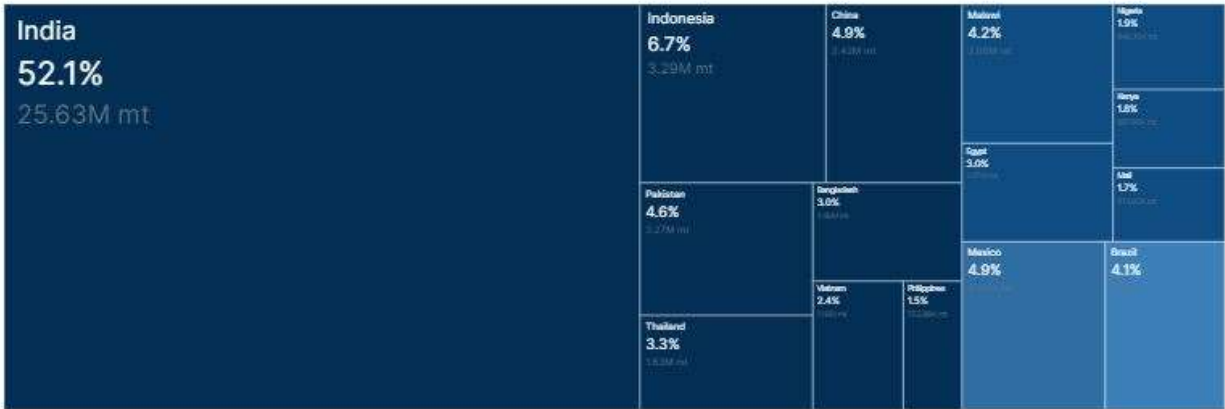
India
52.1%
25.63M mt

Indonesia
6.7%
3.29M mt

China
4.9%
2.43M mt

Malawi
4.2%
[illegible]

Nigeria
1.9%
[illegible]

Kenya
1.8%
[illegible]

Egypt
3.0%
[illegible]

Mali
1.7%
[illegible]

Pakistan
4.6%
2.27M mt

Bangladesh
3.0%
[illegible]

Mexico
4.9%
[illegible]

Brazil
4.1%

Vietnam
2.4%
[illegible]

Philippines
1.5%
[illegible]

Thailand
3.3%
1.63M mt